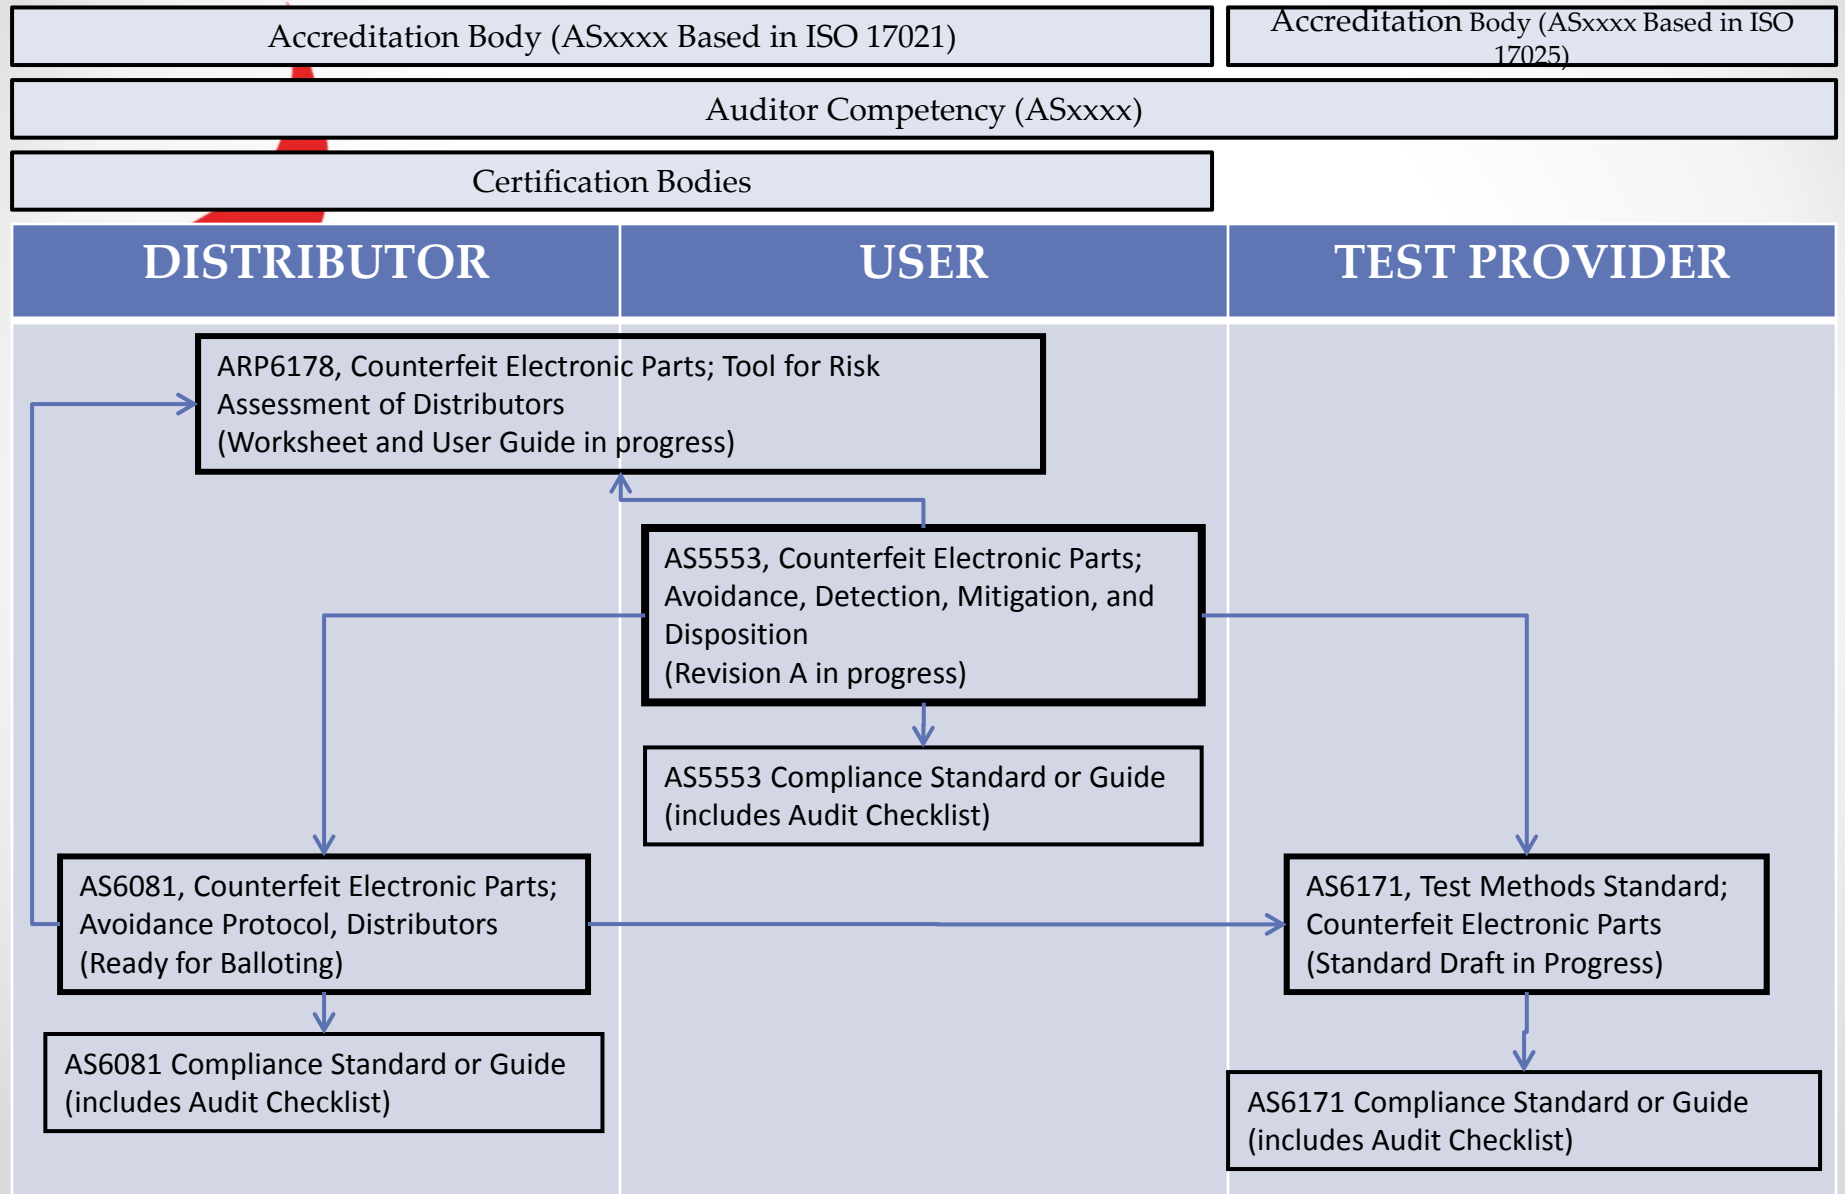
Accreditation Body (ASxxxx Based in ISO 17021)

Accreditation Body (ASxxxx Based in ISO 17025)

Auditor Competency (ASxxxx)

Certification Bodies

| DISTRIBUTOR | USER | TEST PROVIDER |
|---|---|---|

ARP6178, Counterfeit Electronic Parts; Tool for Risk Assessment of Distributors
(Worksheet and User Guide in progress)

AS5553, Counterfeit Electronic Parts; Avoidance, Detection, Mitigation, and Disposition
(Revision A in progress)

AS5553 Compliance Standard or Guide
(includes Audit Checklist)

AS6081, Counterfeit Electronic Parts; Avoidance Protocol, Distributors
(Ready for Balloting)

AS6171, Test Methods Standard; Counterfeit Electronic Parts
(Standard Draft in Progress)

AS6081 Compliance Standard or Guide
(includes Audit Checklist)

AS6171 Compliance Standard or Guide
(includes Audit Checklist)